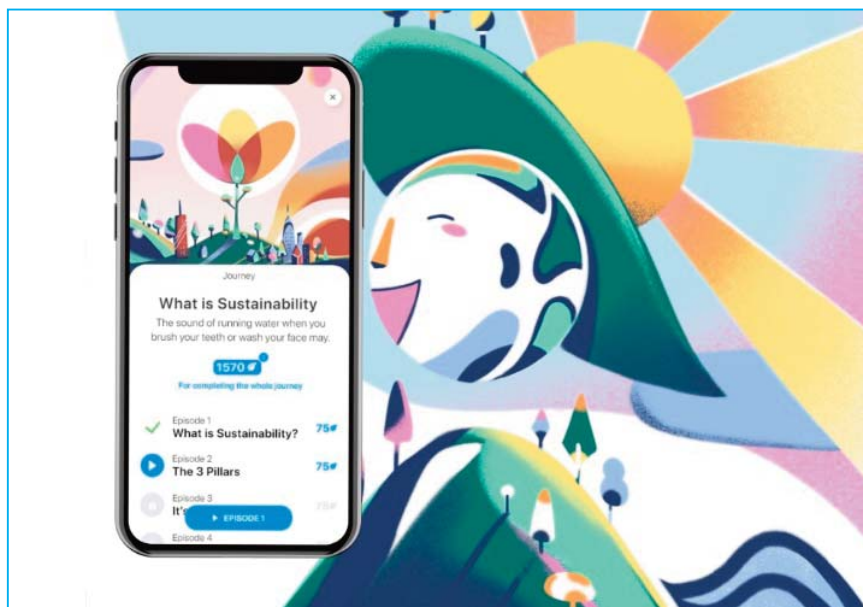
Journey

What is Sustainability

The sound of running water when you brush your teeth or wash your face may.

1570

For completing the whole journey

Episode 1
What is Sustainability?
75

Episode 2
The 3 Pillars
75

Episode 3
It's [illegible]
75

EPISODE 1

Episode 4